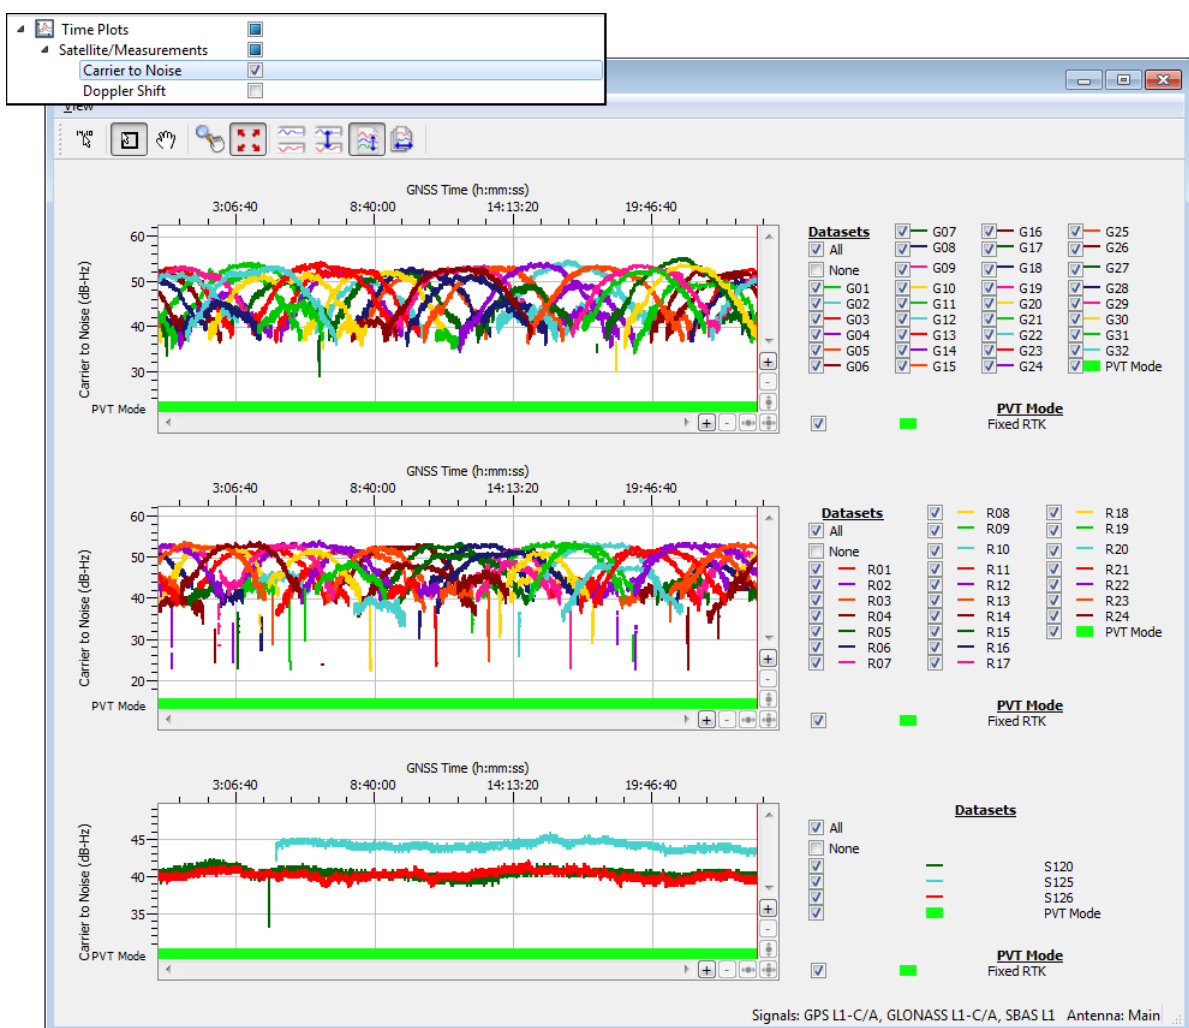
Time Plots
Satellite/Measurements
Carrier to Noise
Doppler Shift

View

GNSS Time (h:mm:ss)
3:06:40 8:40:00 14:13:20 19:46:40
60
50
40
30
Carrier to Noise (dB-Hz)
PVT Mode

Datasets
All
None
G01
G02
G03
G04
G05
G06
G07
G08
G09
G10
G11
G12
G13
G14
G15
G16
G17
G18
G19
G20
G21
G22
G23
G24
G25
G26
G27
G28
G29
G30
G31
G32
PVT Mode

PVT Mode
Fixed RTK

GNSS Time (h:mm:ss)
3:06:40 8:40:00 14:13:20 19:46:40
60
50
40
30
20
Carrier to Noise (dB-Hz)
PVT Mode

Datasets
All
None
R01
R02
R03
R04
R05
R06
R07
R08
R09
R10
R11
R12
R13
R14
R15
R16
R17
R18
R19
R20
R21
R22
R23
R24
PVT Mode

PVT Mode
Fixed RTK

GNSS Time (h:mm:ss)
3:06:40 8:40:00 14:13:20 19:46:40
45
40
35
Carrier to Noise (dB-Hz)
PVT Mode

Datasets
All
None
S120
S125
S126
PVT Mode

PVT Mode
Fixed RTK

Signals: GPS L1-C/A, GLONASS L1-C/A, SBAS L1 Antenna: Main